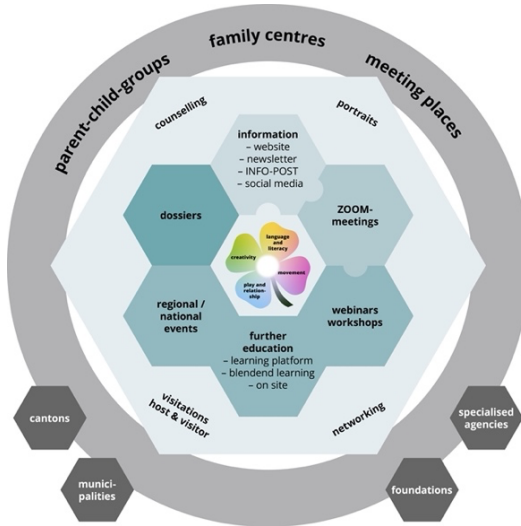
family centres

parent-child-groups

meeting places

counselling

portraits

information
– website
– newsletter
– INFO-POST
– social media

dossiers

ZOOM-meetings

language and literacy

creativity

movement

play and relationship

regional / national events

webinars workshops

further education
– learning platform
– blendend learning
– on site

visitations host & visitor

networking

cantons

specialised agencies

munici-palities

foundations